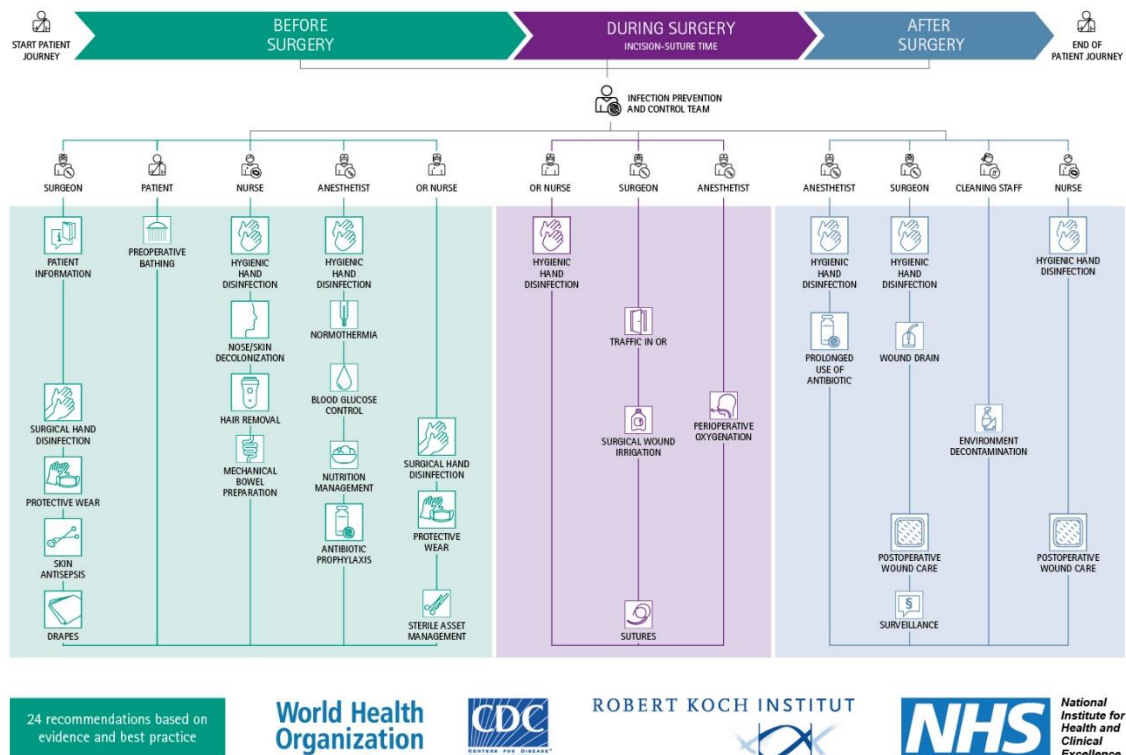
START PATIENT JOURNEY

BEFORE SURGERY

DURING SURGERY
INCISION–SUTURE TIME

AFTER SURGERY

END OF PATIENT JOURNEY

INFECTION PREVENTION AND CONTROL TEAM

SURGEON

PATIENT INFORMATION

SURGICAL HAND DISINFECTION

PROTECTIVE WEAR

SKIN ANTISEPSIS

DRAPES

PATIENT

PREOPERATIVE BATHING

NURSE

HYGIENIC HAND DISINFECTION

NOSE/SKIN DECOLONIZATION

HAIR REMOVAL

MECHANICAL BOWEL PREPARATION

ANESTHETIST

HYGIENIC HAND DISINFECTION

NORMOTHERMIA

BLOOD GLUCOSE CONTROL

NUTRITION MANAGEMENT

ANTIBIOTIC PROPHYLAXIS

OR NURSE

SURGICAL HAND DISINFECTION

PROTECTIVE WEAR

STERILE ASSET MANAGEMENT

OR NURSE

HYGIENIC HAND DISINFECTION

SURGEON

TRAFFIC IN OR

SURGICAL WOUND IRRIGATION

SUTURES

ANESTHETIST

PERIOPERATIVE OXYGENATION

ANESTHETIST

HYGIENIC HAND DISINFECTION

PROLONGED USE OF ANTIBIOTIC

SURGEON

HYGIENIC HAND DISINFECTION

WOUND DRAIN

POSTOPERATIVE WOUND CARE

§

SURVEILLANCE

CLEANING STAFF

ENVIRONMENT DECONTAMINATION

NURSE

HYGIENIC HAND DISINFECTION

POSTOPERATIVE WOUND CARE

24 recommendations based on evidence and best practice

World Health Organization

CDC
CENTERS FOR DISEASE

ROBERT KOCH INSTITUT

NHS

National Institute for Health and Clinical Excellence